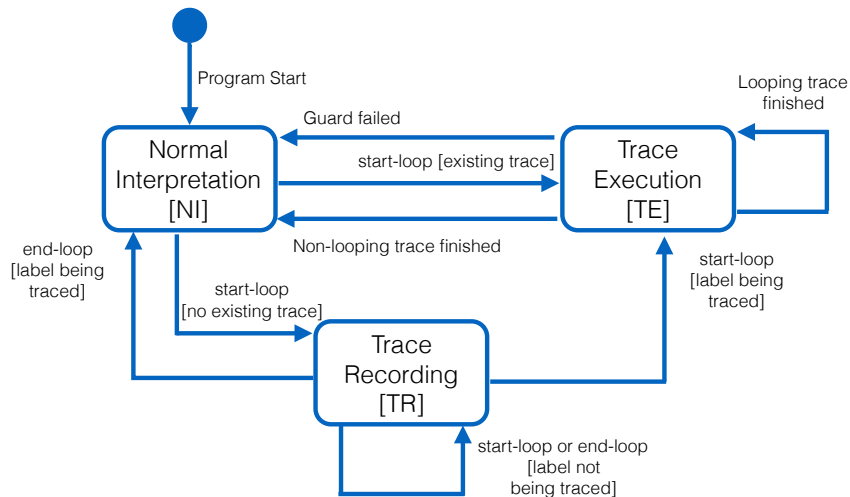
Program Start

Looping trace finished

Guard failed

Normal Interpretation [NI]

start-loop [existing trace]

Trace Execution [TE]

Non-looping trace finished

end-loop [label being traced]

start-loop [no existing trace]

start-loop [label being traced]

Trace Recording [TR]

start-loop or end-loop [label not being traced]